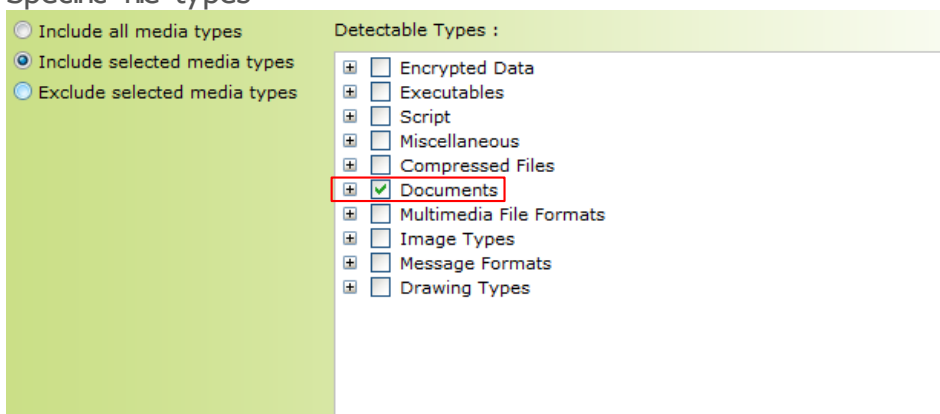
Specific file types

Include all media types
Include selected media types
Exclude selected media types

Detectable Types :

Encrypted Data
Executables
Script
Miscellaneous
Compressed Files
Documents
Multimedia File Formats
Image Types
Message Formats
Drawing Types